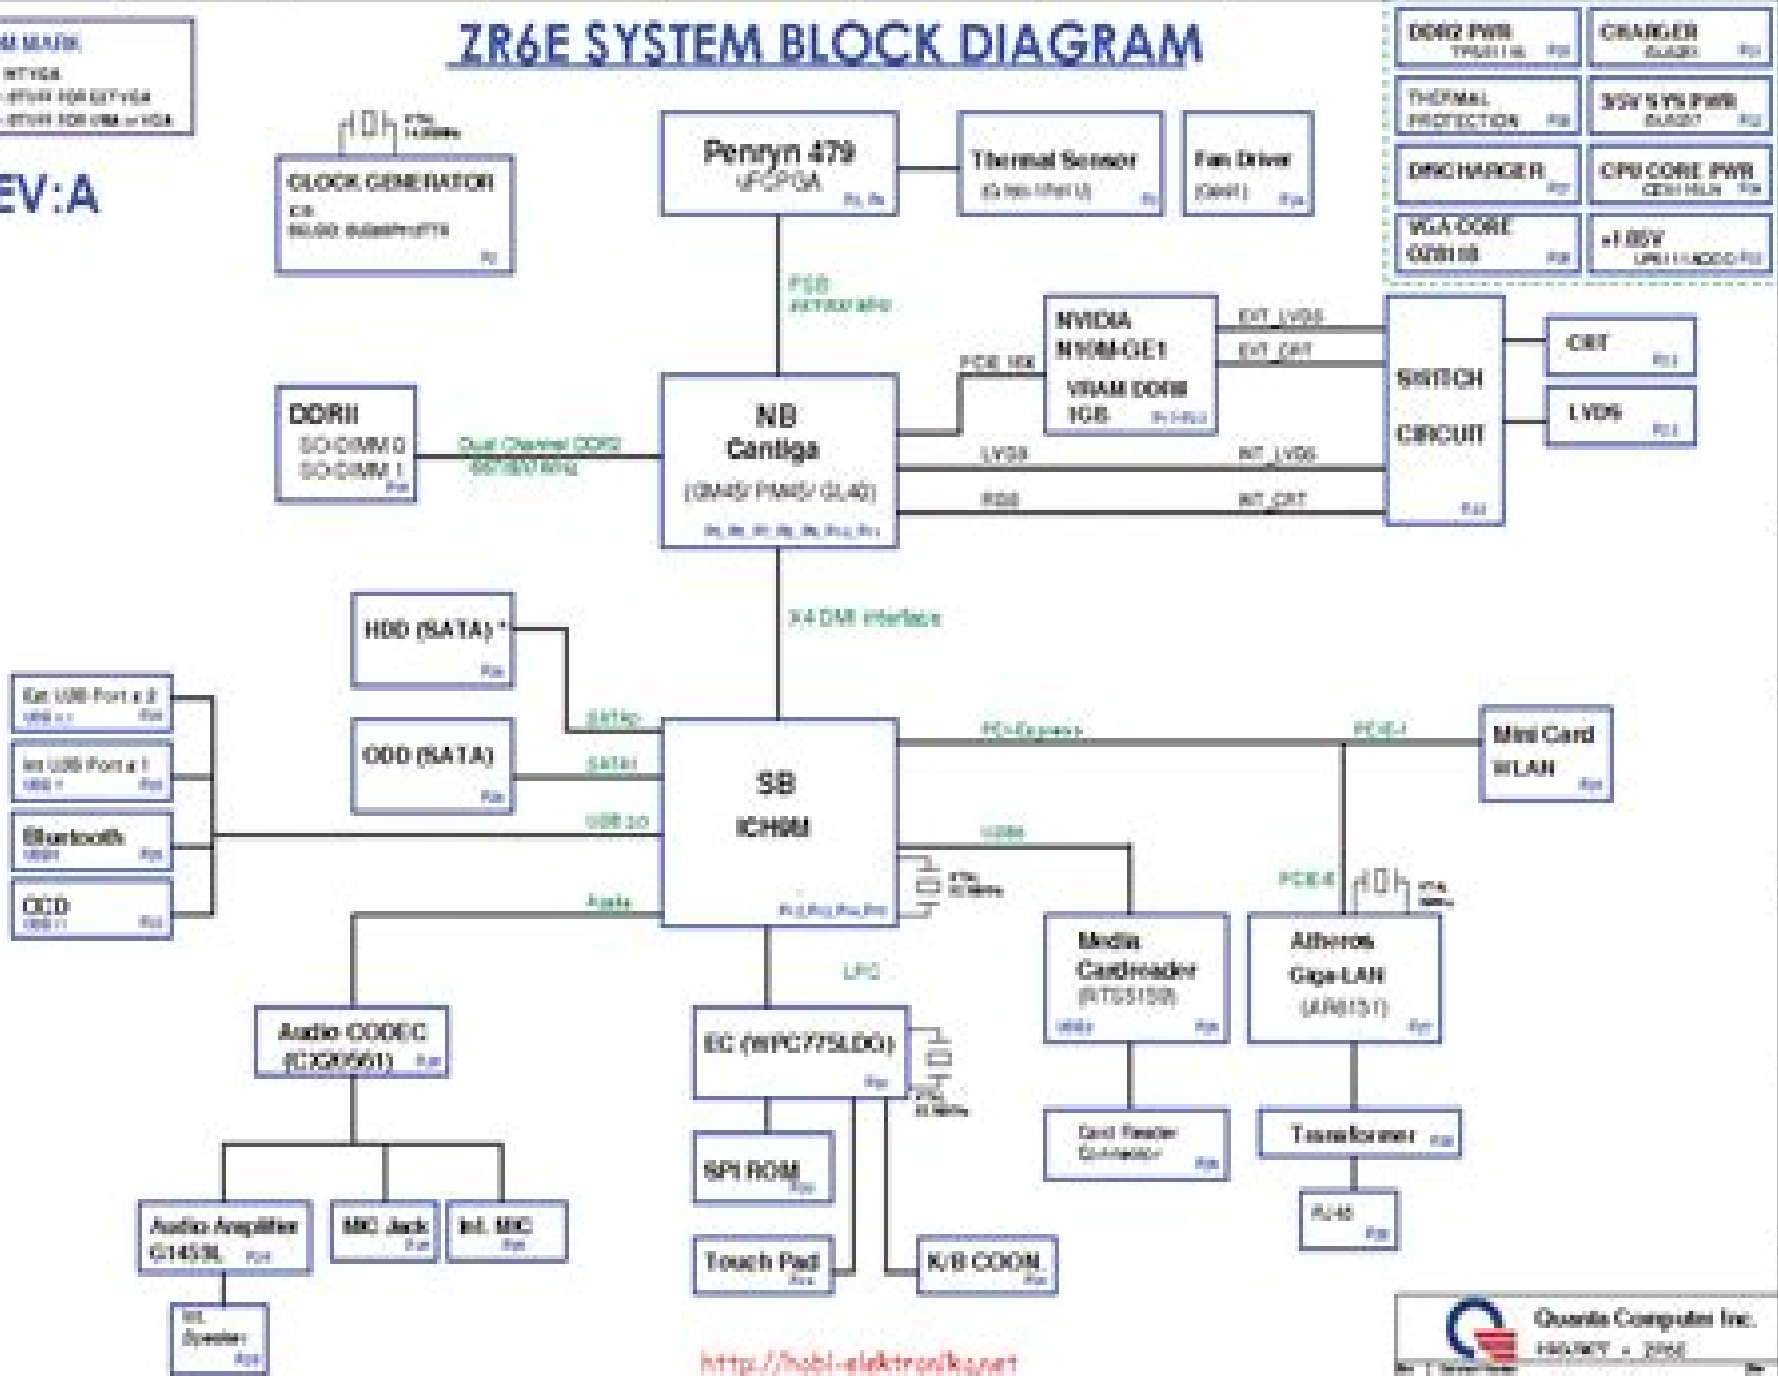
ZR6E SYSTEM BLOCK DIAGRAM

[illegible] MARK
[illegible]
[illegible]
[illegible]

EV:A

DDR2 PWR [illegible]
CHARGER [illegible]
THERMAL PROTECTION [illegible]
3/5V SYS PWR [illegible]
DISCHARGER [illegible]
CPU CORE PWR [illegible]
VGA CORE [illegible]
+1.05V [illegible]

CLOCK GENERATOR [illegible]

Penryn 479
uFCPGA

Thermal Sensor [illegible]

Fan Driver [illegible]

FSB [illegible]

NVIDIA N10M-GE1
VRAM DDR3 1GB

PCIE 16X

EXT_LVDS
EXT_CRT

SWITCH CIRCUIT

CRT

LVDS

DDRII
SO-DIMM 0
SO-DIMM 1

Dual Channel DDR2 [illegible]

NB
Cantiga
(GM45/ PM45/ GL40)

LVDS
INT_LVDS
RGB
INT_CRT

X4 DMI interface

HDD (SATA)

SATA0

ODD (SATA)

SATA1

Ext USB Port x 2
Int USB Port x 1
Bluetooth
CCD

USB 2.0

Azalia

SB
ICH9M

PCI-Express
PCIE-1

Mini Card
WLAN

USB

PCIE-4

Media Cardreader (RTS5158)

Atheros Giga-LAN (AR8131)

LPC

Audio CODEC (CX20561)

EC (WPC775LDG)

Card Reader Connector

Transformer

RJ45

SPI ROM

Touch Pad

K/B CONN

Audio Amplifier G1453L

MIC Jack

Int. MIC

Int. Speaker

Quanta Computer Inc.

http://hobi-elektronika.net